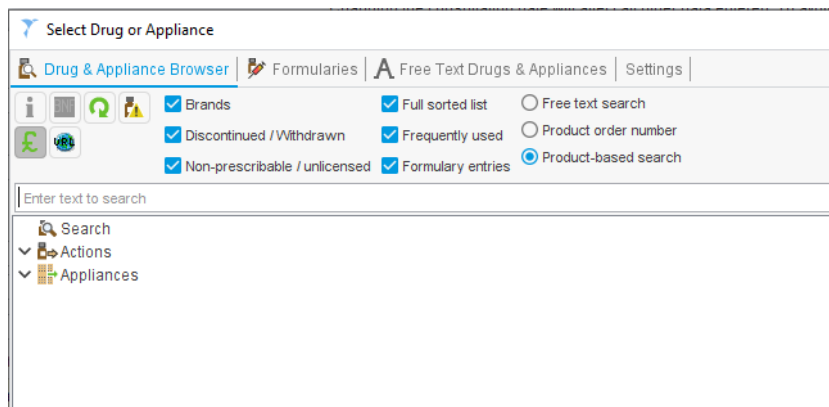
Select Drug or Appliance

Drug & Appliance Browser | Formularies | Free Text Drugs & Appliances | Settings

BNF

VRL

Brands

Discontinued / Withdrawn

Non-prescribable / unlicensed

Full sorted list

Frequently used

Formulary entries

Free text search

Product order number

Product-based search

Enter text to search

Search

Actions

Appliances